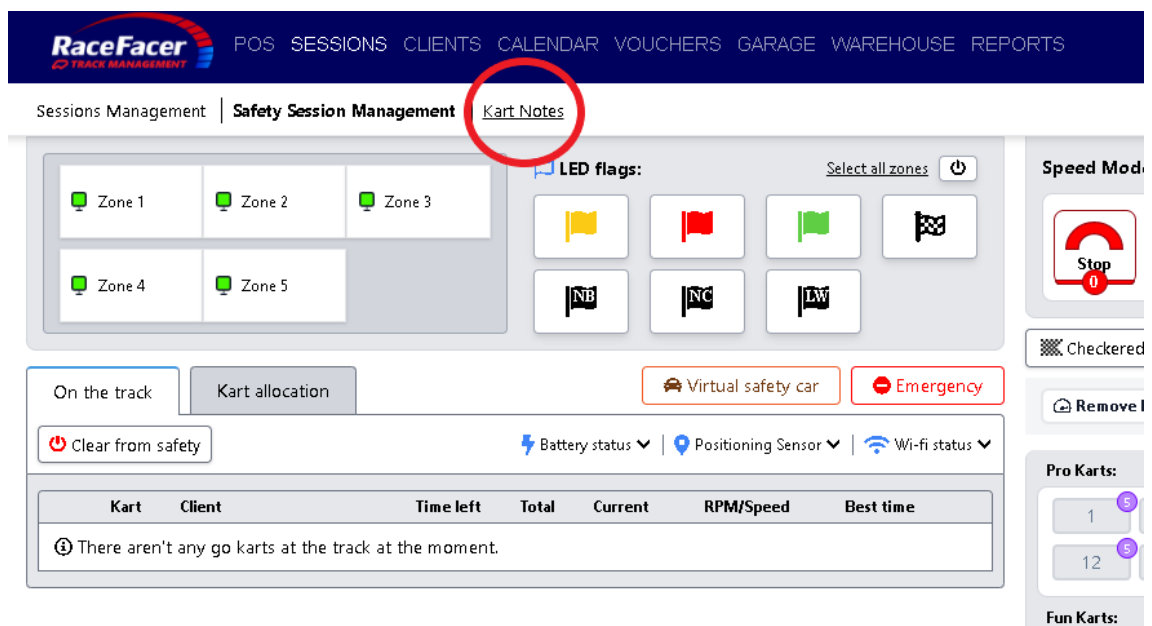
RaceFacer TRACK MANAGEMENT POS SESSIONS CLIENTS CALENDAR VOUCHERS GARAGE WAREHOUSE REPORTS

Sessions Management | Safety Session Management | Kart Notes

Zone 1 Zone 2 Zone 3
Zone 4 Zone 5

LED flags: Select all zones

NB NC LW

Speed Mod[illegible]

Stop 0

Checkered

Remove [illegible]

On the track Kart allocation

Virtual safety car Emergency

Clear from safety

Battery status | Positioning Sensor | Wi-fi status

| Kart | Client | Time left | Total | Current | RPM/Speed | Best time |
|---|---|---|---|---|---|---|
| There aren't any go karts at the track at the moment. | | | | | | |

Pro Karts:
5 1
5 12

Fun Karts: